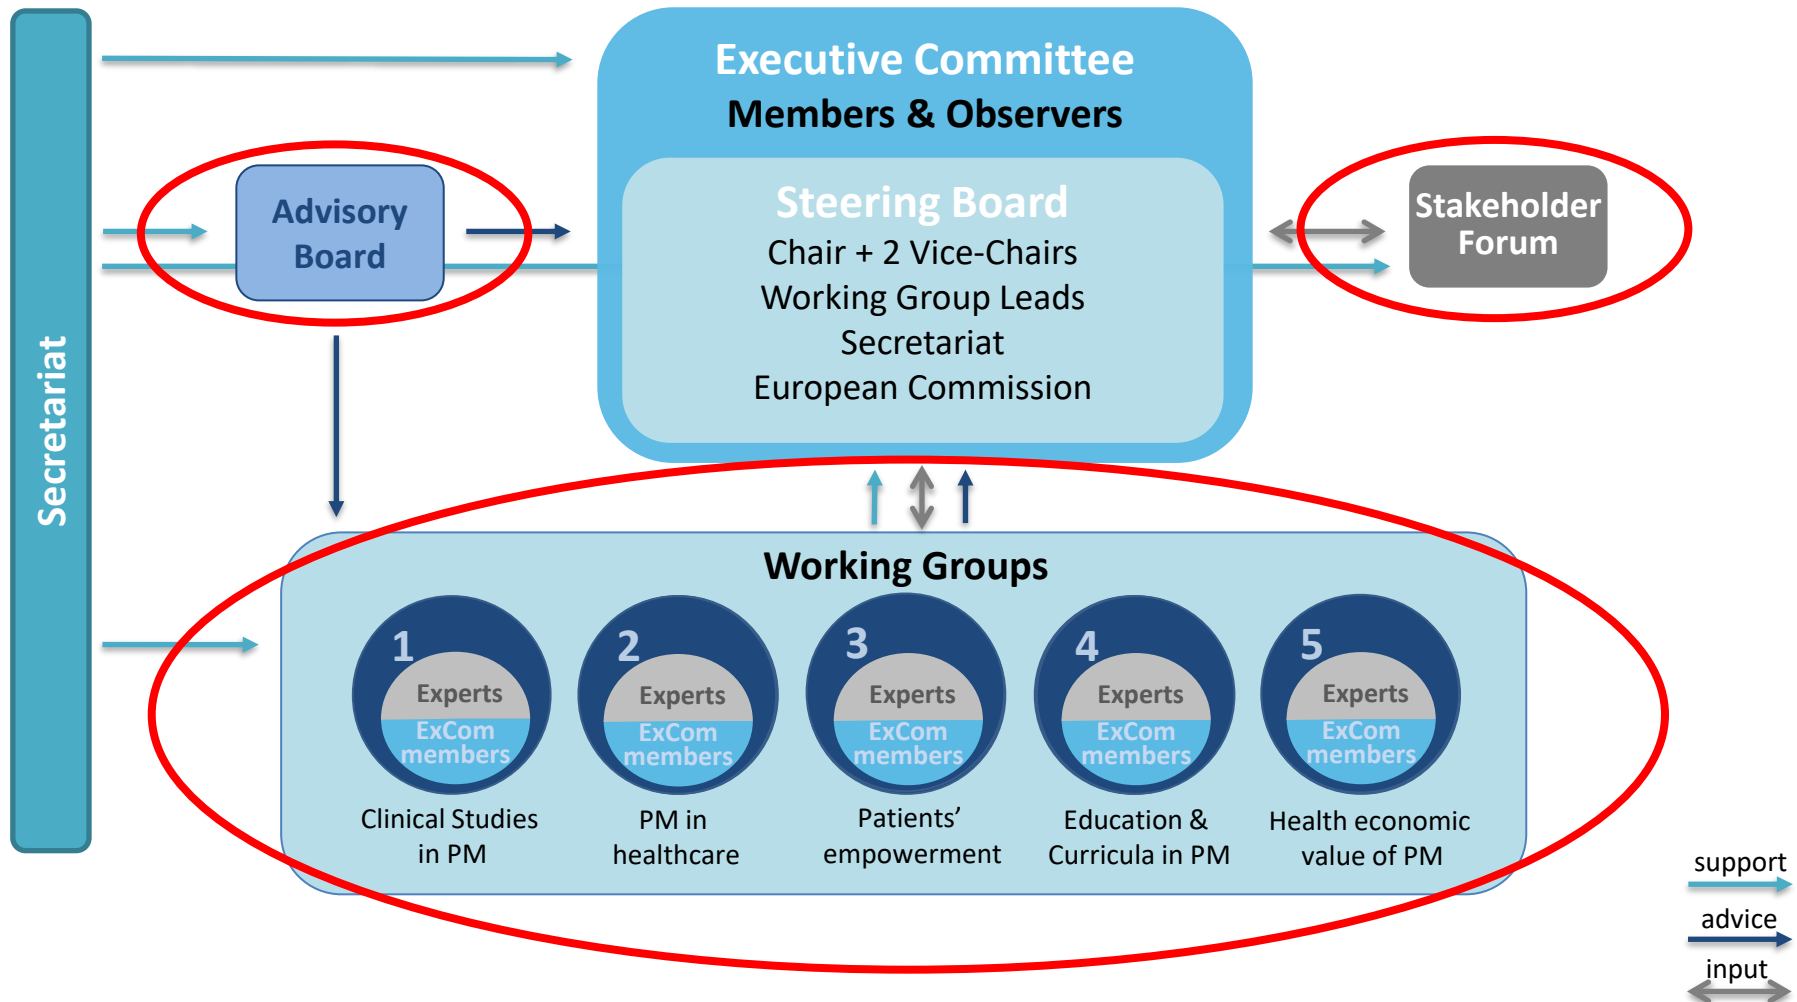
Secretariat

Executive Committee
Members & Observers

Steering Board
Chair + 2 Vice-Chairs
Working Group Leads
Secretariat
European Commission

Advisory Board

Stakeholder Forum

Working Groups

1
Experts
ExCom members
Clinical Studies in PM

2
Experts
ExCom members
PM in healthcare

3
Experts
ExCom members
Patients' empowerment

4
Experts
ExCom members
Education & Curricula in PM

5
Experts
ExCom members
Health economic value of PM

support
advice
input